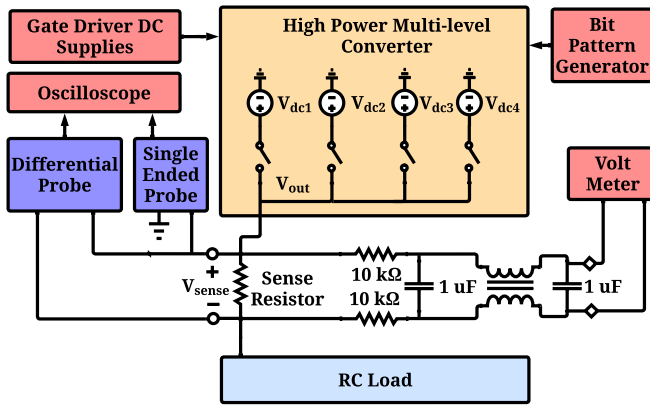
Gate Driver DC Supplies

High Power Multi-level Converter

Bit Pattern Generator

Oscilloscope

$V_{dc1}$ $V_{dc2}$ $V_{dc3}$ $V_{dc4}$

Differential Probe

Single Ended Probe

$V_{out}$

Volt Meter

+

$V_{sense}$

−

Sense Resistor

10 kΩ

10 kΩ

1 uF

1 uF

RC Load